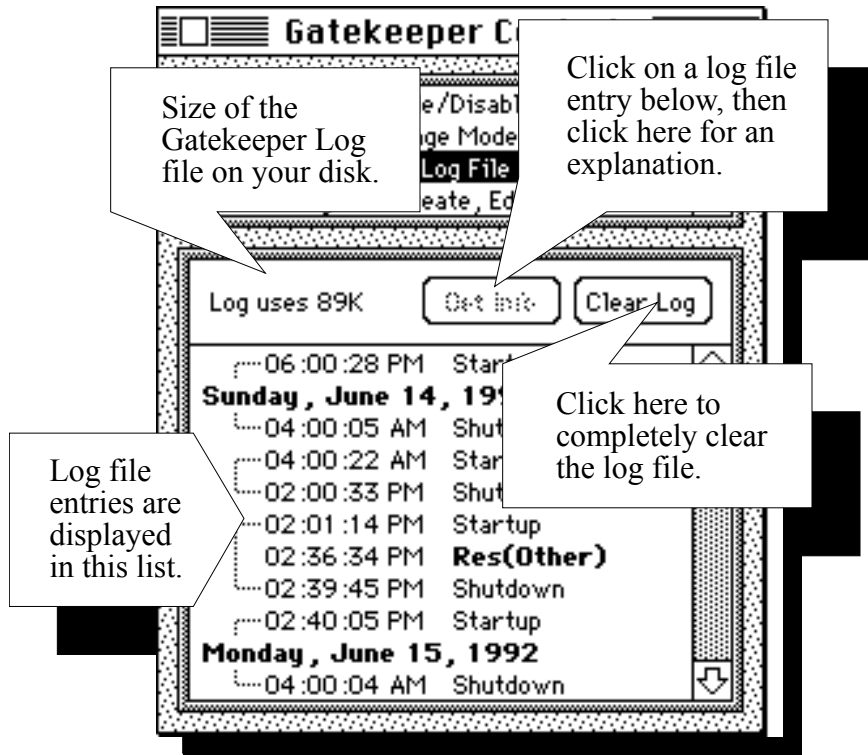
Gatekeeper C

Size of the Gatekeeper Log file on your disk.

Click on a log file entry below, then click here for an explanation.

e/Disab
ge Mode
Log File
eate, Ed

Log uses 89K

Get Info

Clear Log

06:00:28 PM Start

Sunday, June 14, 19

04:00:05 AM Shut

04:00:22 AM Star

02:00:33 PM Shut

02:01:14 PM Startup

02:36:34 PM **Res(Other)**

02:39:45 PM Shutdown

02:40:05 PM Startup

**Monday, June 15, 1992**

04:00:04 AM Shutdown

Click here to completely clear the log file.

Log file entries are displayed in this list.